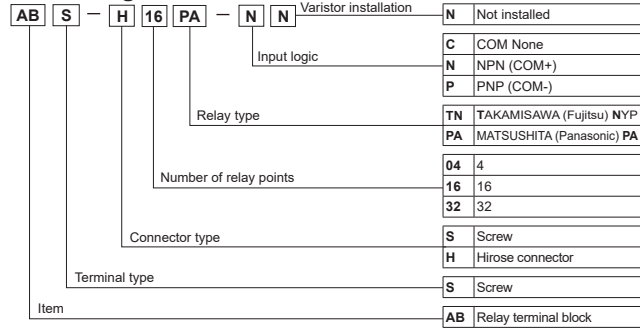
AB S — H 16 PA — N N

Varistor installation

| N | Not installed |
|---|---|

Input logic

| C | COM None |
|---|---|
| N | NPN (COM+) |
| P | PNP (COM-) |

Relay type

| TN | TAKAMISAWA (Fujitsu) NYP |
|---|---|
| PA | MATSUSHITA (Panasonic) PA |

Number of relay points

| 04 | 4 |
|---|---|
| 16 | 16 |
| 32 | 32 |

Connector type

| S | Screw |
|---|---|
| H | Hirose connector |

Terminal type

| S | Screw |
|---|---|

Item

| AB | Relay terminal block |
|---|---|